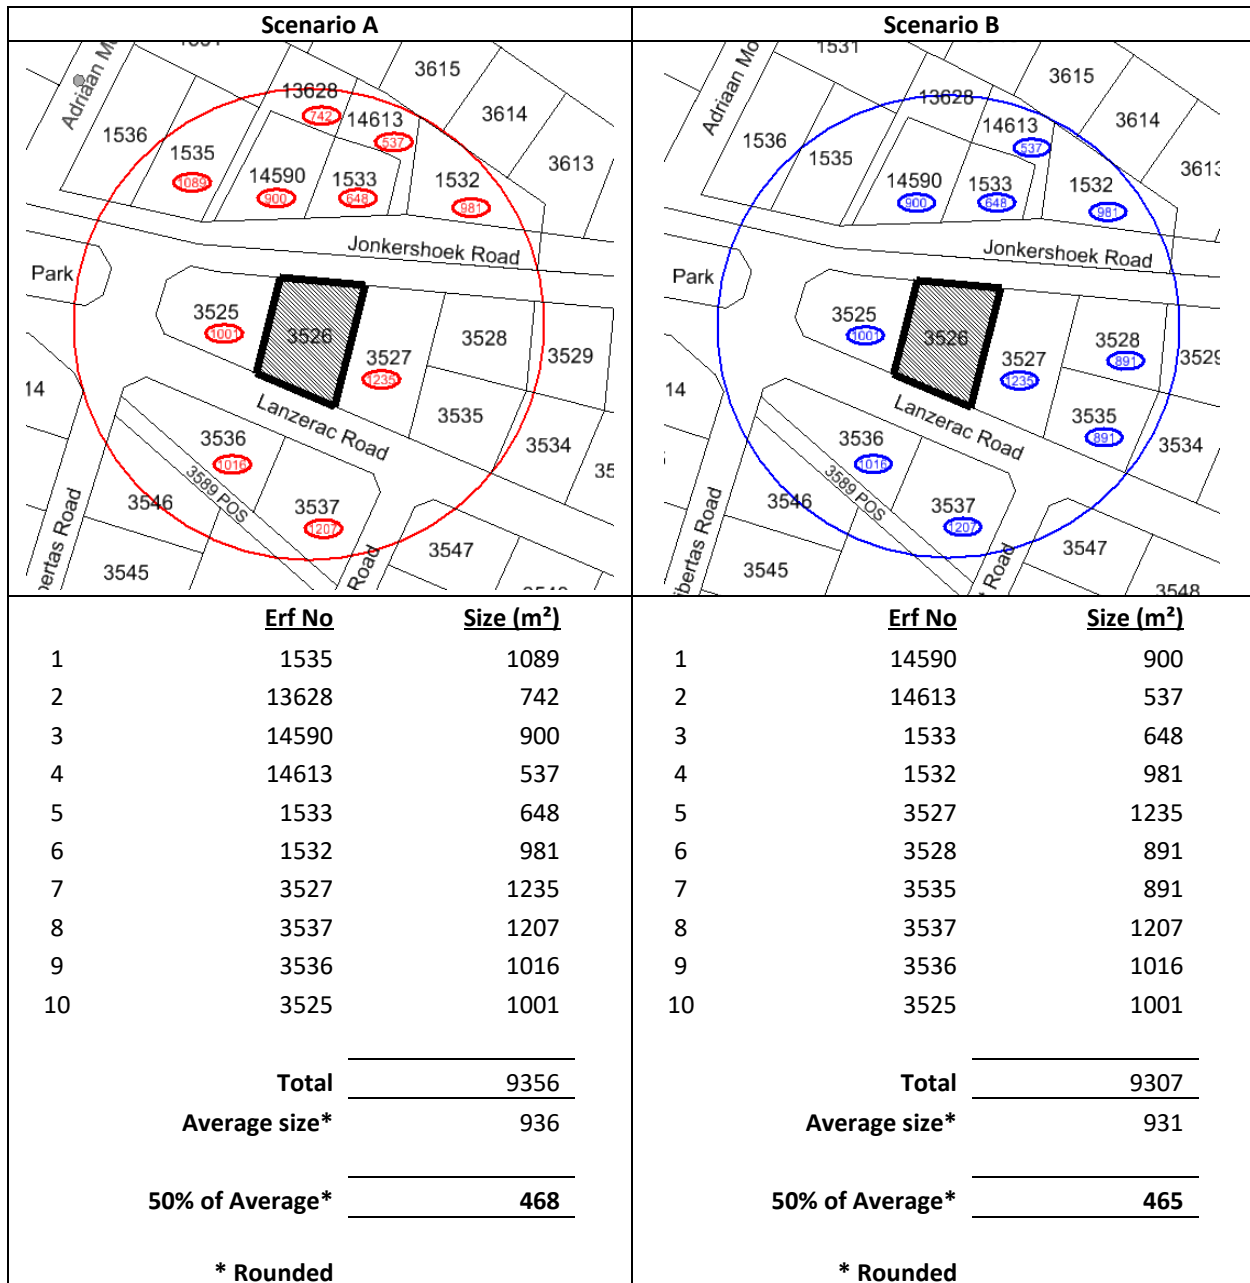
| Scenario A | Scenario B |
|---|---|

Adriaan M 1536 1535 1089 13628 742 14613 537 3615 3614 3613 14590 900 1533 648 1532 981 Jonkershoek Road Park 3525 1001 3526 3527 1235 3528 3529 14 3535 3534 Lanzerac Road 3536 1016 3589 POS 3546 3537 1207 35 ertas Road 3545 Road 3547

Adriaan Mo 1531 1536 1535 13628 14613 537 3615 3614 3613 14590 900 1533 648 1532 981 Jonkershoek Road Park 3525 1001 3526 3527 1235 3528 891 3529 14 3535 891 3534 Lanzerac Road 3536 1016 3589 POS 3546 3537 1207 bertas Road 3545 Road 3547 3548

| | Erf No | Size (m²) |
|---|---|---|
| 1 | 1535 | 1089 |
| 2 | 13628 | 742 |
| 3 | 14590 | 900 |
| 4 | 14613 | 537 |
| 5 | 1533 | 648 |
| 6 | 1532 | 981 |
| 7 | 3527 | 1235 |
| 8 | 3537 | 1207 |
| 9 | 3536 | 1016 |
| 10 | 3525 | 1001 |
| | Total | 9356 |
| | Average size* | 936 |
| | 50% of Average* | 468 |

* Rounded

| | Erf No | Size (m²) |
|---|---|---|
| 1 | 14590 | 900 |
| 2 | 14613 | 537 |
| 3 | 1533 | 648 |
| 4 | 1532 | 981 |
| 5 | 3527 | 1235 |
| 6 | 3528 | 891 |
| 7 | 3535 | 891 |
| 8 | 3537 | 1207 |
| 9 | 3536 | 1016 |
| 10 | 3525 | 1001 |
| | Total | 9307 |
| | Average size* | 931 |
| | 50% of Average* | 465 |

* Rounded